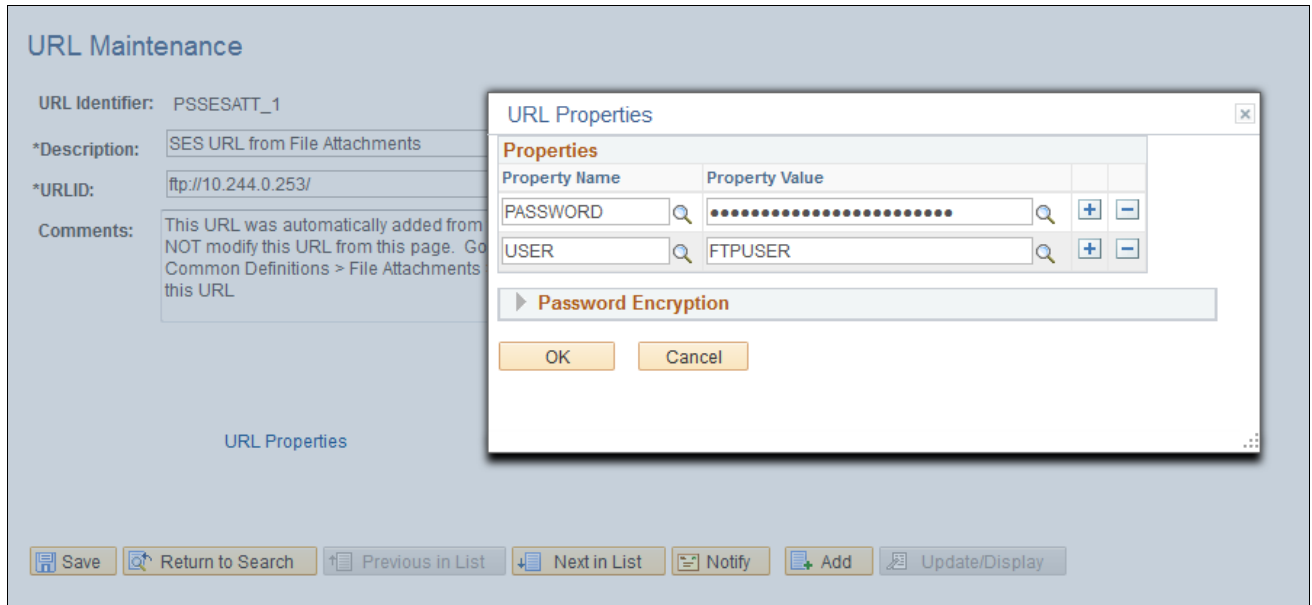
URL Maintenance

URL Identifier: PSSESATT_1

*Description: SES URL from File Attachments

*URLID: ftp://10.244.0.253/

Comments: This URL was automatically added from NOT modify this URL from this page. Go Common Definitions > File Attachments this URL

URL Properties

URL Properties

Properties

| Property Name | Property Value | | |
|---|---|---|---|
| PASSWORD | •••••••••••••••••••••••• | + | − |
| USER | FTPUSER | + | − |

Password Encryption

OK Cancel

Save Return to Search Previous in List Next in List Notify Add Update/Display